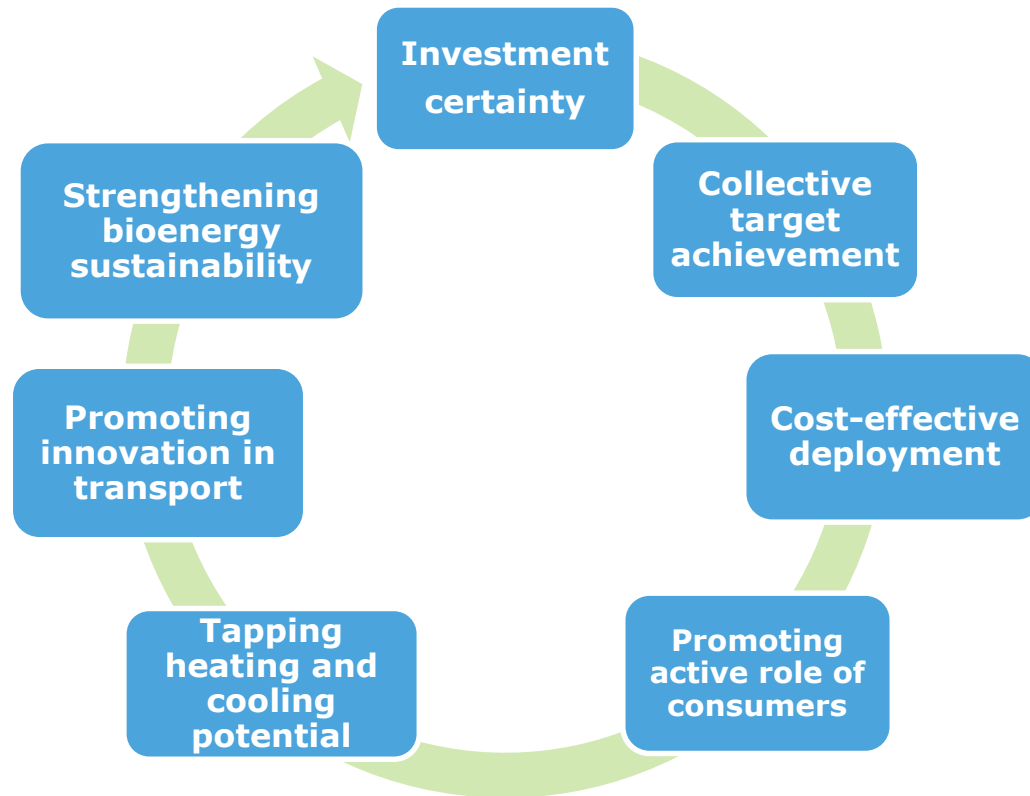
Investment certainty

Collective target achievement

Cost-effective deployment

Promoting active role of consumers

Tapping heating and cooling potential

Promoting innovation in transport

Strengthening bioenergy sustainability